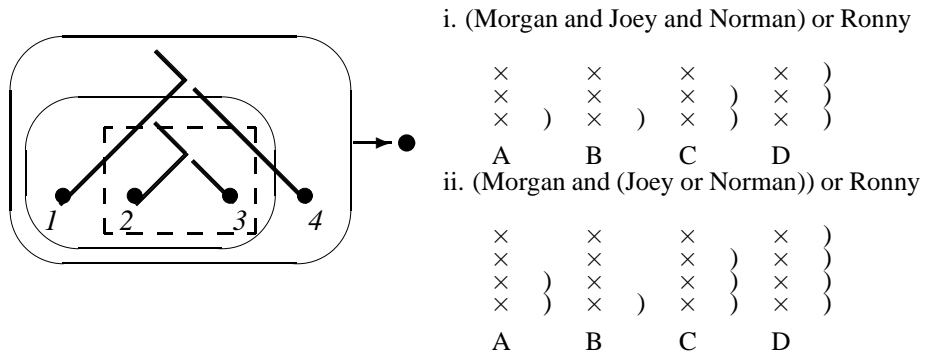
1 2 3 4

i. (Morgan and Joey and Norman) or Ronny

| × | | × | | × | | × | ) |
|---|---|---|---|---|---|---|---|
| × | | × | | × | ) | × | ) |
| × | ) | × | ) | × | ) | × | ) |

A B C D

ii. (Morgan and (Joey or Norman)) or Ronny

| × | | × | | × | | × | ) |
|---|---|---|---|---|---|---|---|
| × | | × | | × | ) | × | ) |
| × | ) | × | | × | ) | × | ) |
| × | ) | × | ) | × | ) | × | ) |

A B C D